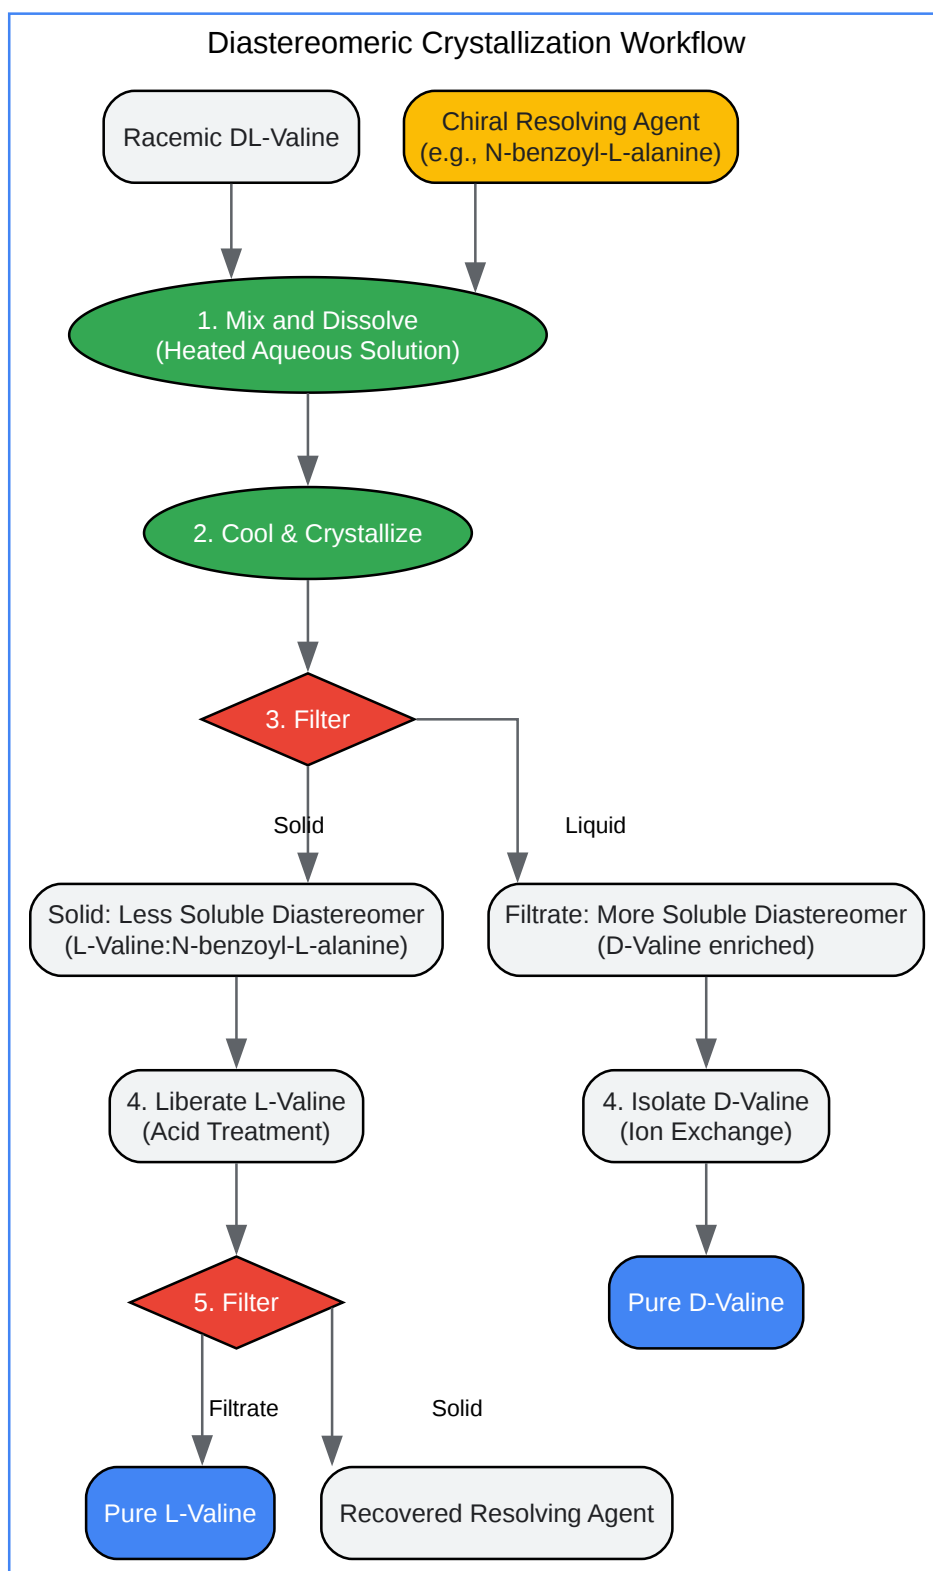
Diastereomeric Crystallization Workflow

Racemic DL-Valine

Chiral Resolving Agent (e.g., N-benzoyl-L-alanine)

1. Mix and Dissolve (Heated Aqueous Solution)

2. Cool & Crystallize

3. Filter

Solid

Liquid

Solid: Less Soluble Diastereomer (L-Valine:N-benzoyl-L-alanine)

Filtrate: More Soluble Diastereomer (D-Valine enriched)

4. Liberate L-Valine (Acid Treatment)

4. Isolate D-Valine (Ion Exchange)

5. Filter

Pure D-Valine

Filtrate

Solid

Pure L-Valine

Recovered Resolving Agent